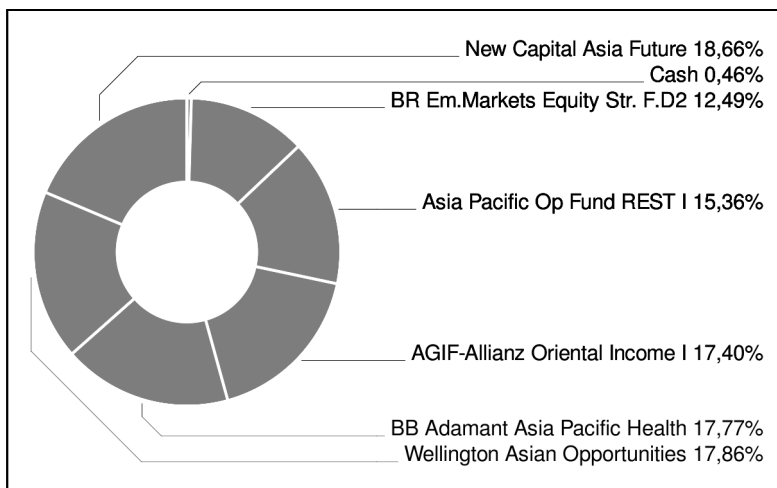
New Capital Asia Future 18,66%
Cash 0,46%
BR Em.Markets Equity Str. F.D2 12,49%
Asia Pacific Op Fund REST I 15,36%
AGIF-Allianz Oriental Income I 17,40%
BB Adamant Asia Pacific Health 17,77%
Wellington Asian Opportunities 17,86%